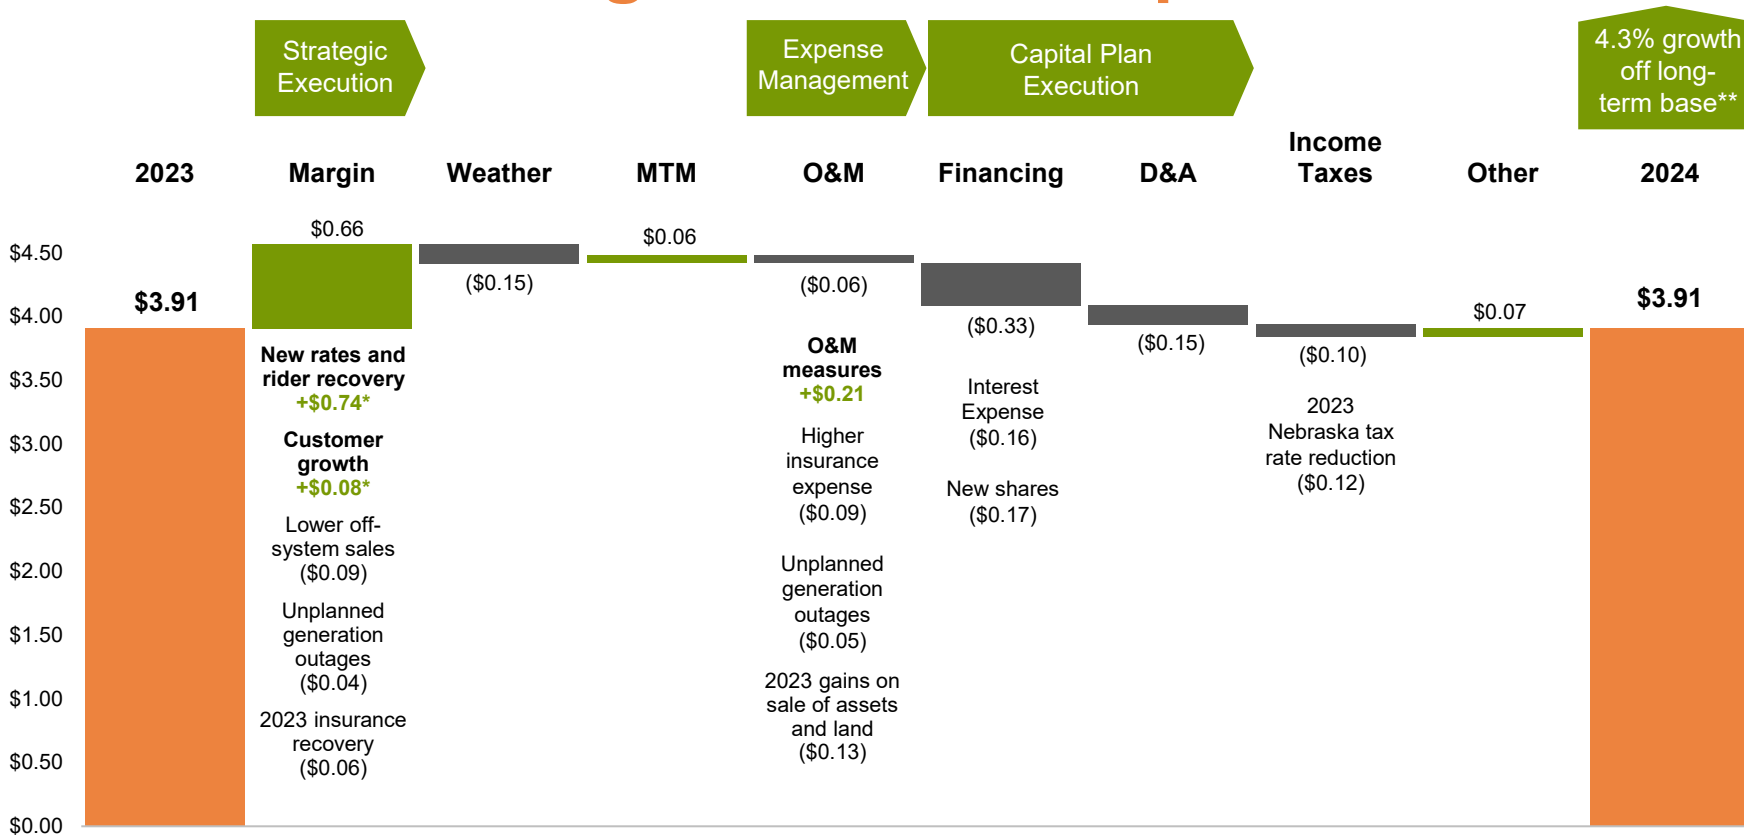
Strategic Execution

Expense Management

Capital Plan Execution

4.3% growth off long-term base**

2023

Margin

Weather

MTM

O&M

Financing

D&A

Income Taxes

Other

2024

$4.50

$4.00

$3.50

$3.00

$2.50

$2.00

$1.50

$1.00

$0.50

$0.00

$3.91

$0.66

($0.15)

$0.06

($0.06)

($0.33)

($0.15)

($0.10)

$0.07

$3.91

New rates and rider recovery +$0.74*

Customer growth +$0.08*

Lower off-system sales ($0.09)

Unplanned generation outages ($0.04)

2023 insurance recovery ($0.06)

O&M measures +$0.21

Higher insurance expense ($0.09)

Unplanned generation outages ($0.05)

2023 gains on sale of assets and land ($0.13)

Interest Expense ($0.16)

New shares ($0.17)

2023 Nebraska tax rate reduction ($0.12)